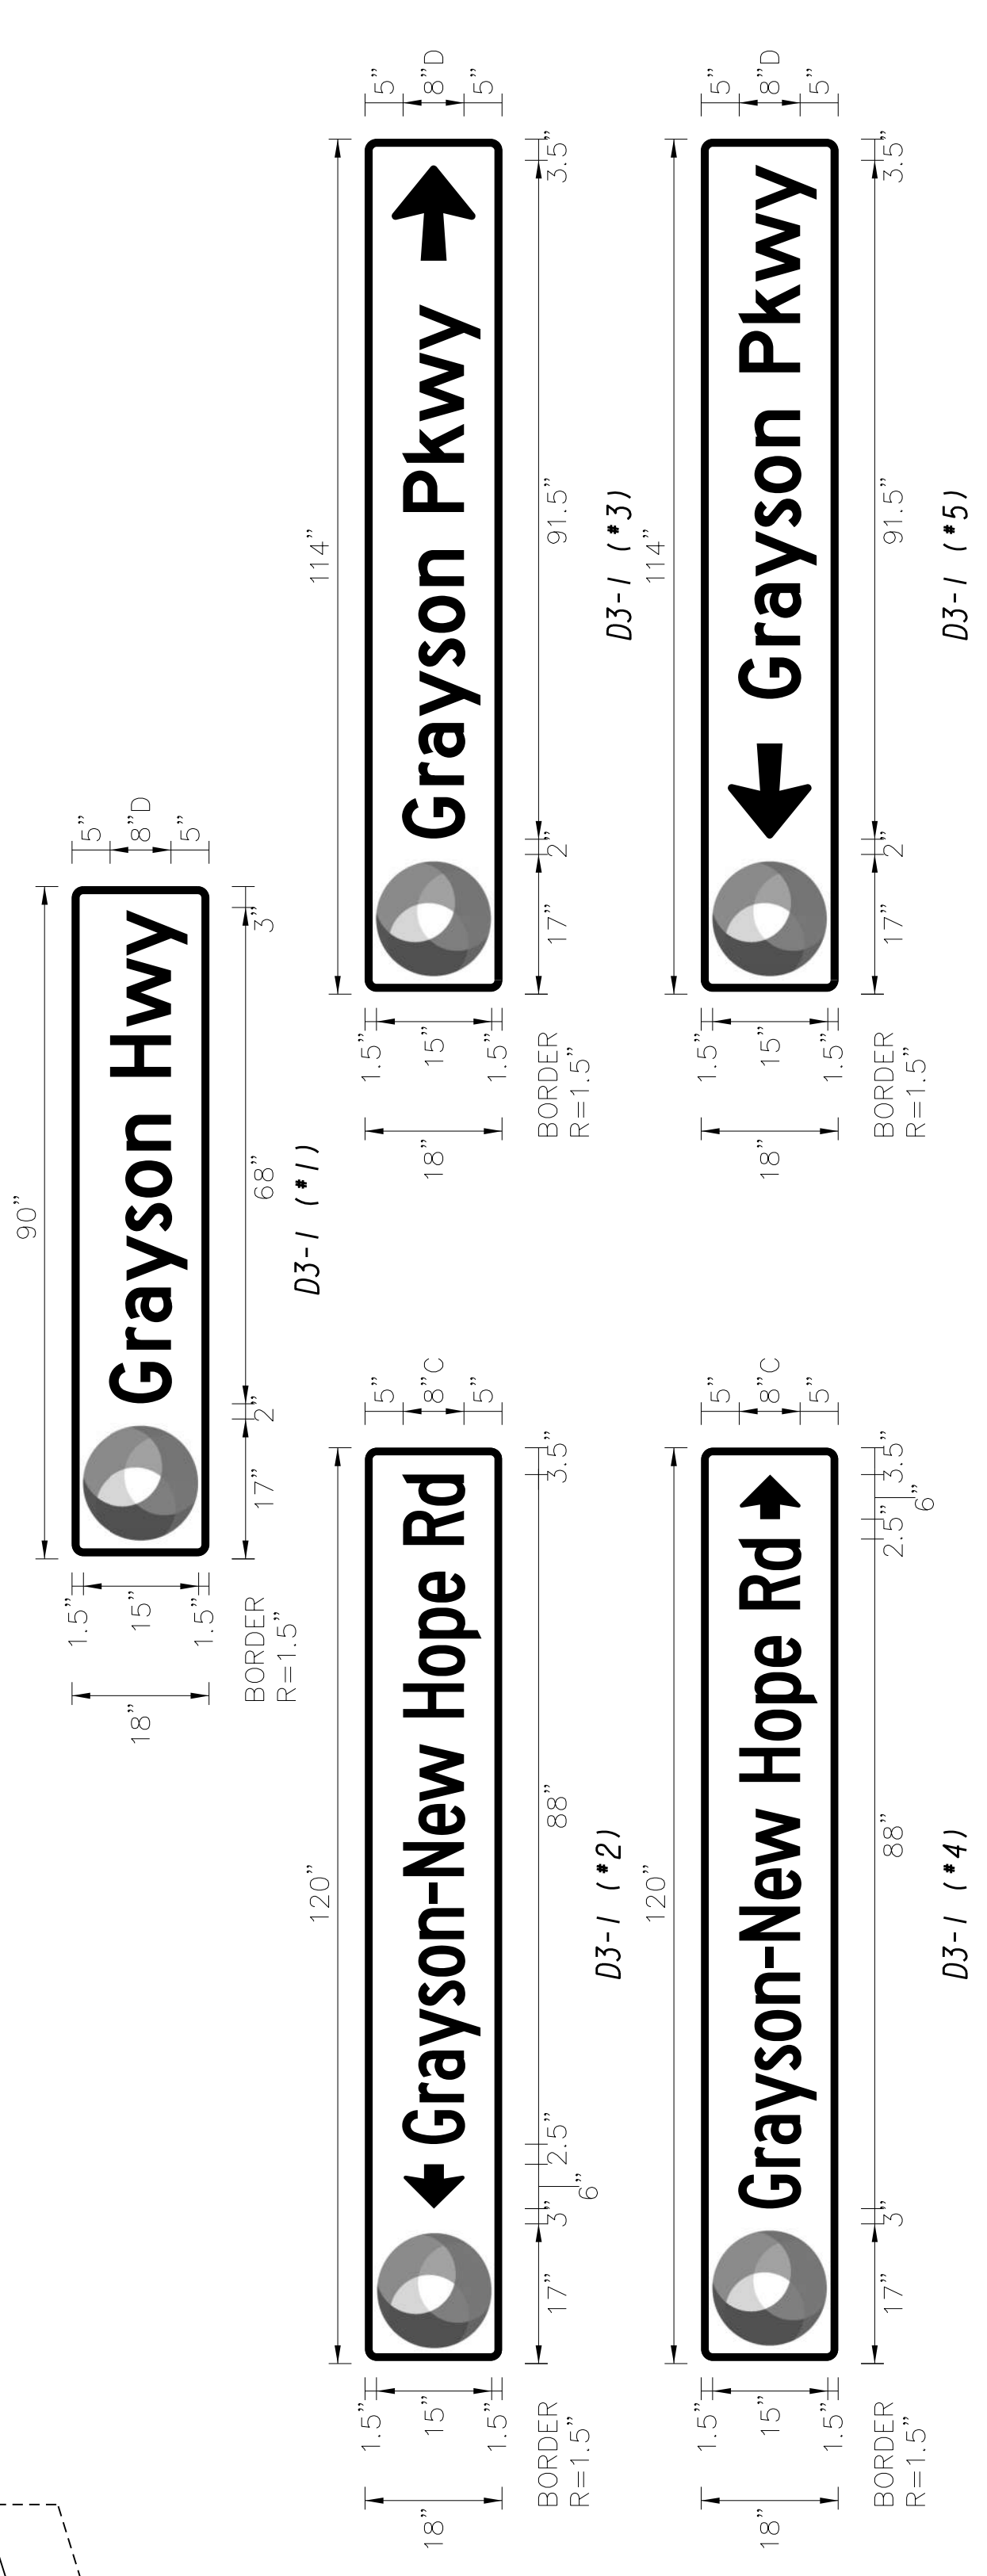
90"
Grayson Hwy
18"
1.5"
15"
1.5"
5"
8"D
5"
17"
2"
68"
3"
BORDER R=1.5"
D3-1 (#1)

114"
Grayson Pkwy
18"
1.5"
15"
1.5"
5"
8"D
5"
17"
2"
91.5"
3.5"
BORDER R=1.5"
D3-1 (#3)

114"
Grayson Pkwy
18"
1.5"
15"
1.5"
5"
8"D
5"
17"
2"
91.5"
3.5"
BORDER R=1.5"
D3-1 (#5)

120"
Grayson-New Hope Rd
18"
1.5"
15"
1.5"
5"
8"C
5"
17"
3"
6"
2.5"
88"
3.5"
BORDER R=1.5"
D3-1 (#2)

120"
Grayson-New Hope Rd
18"
1.5"
15"
1.5"
5"
8"C
5"
17"
3"
88"
2.5"
6"
3.5"
BORDER R=1.5"
D3-1 (#4)